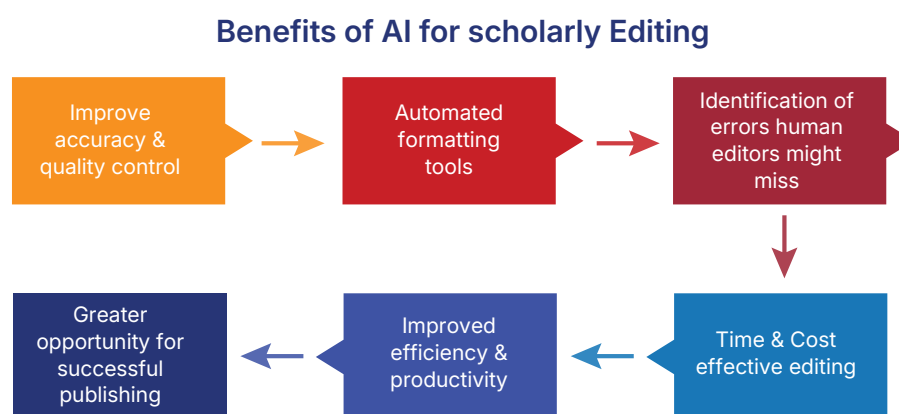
Benefits of AI for scholarly Editing

Improve accuracy & quality control

Automated formatting tools

Identification of errors human editors might miss

Time & Cost effective editing

Improved efficiency & productivity

Greater opportunity for successful publishing